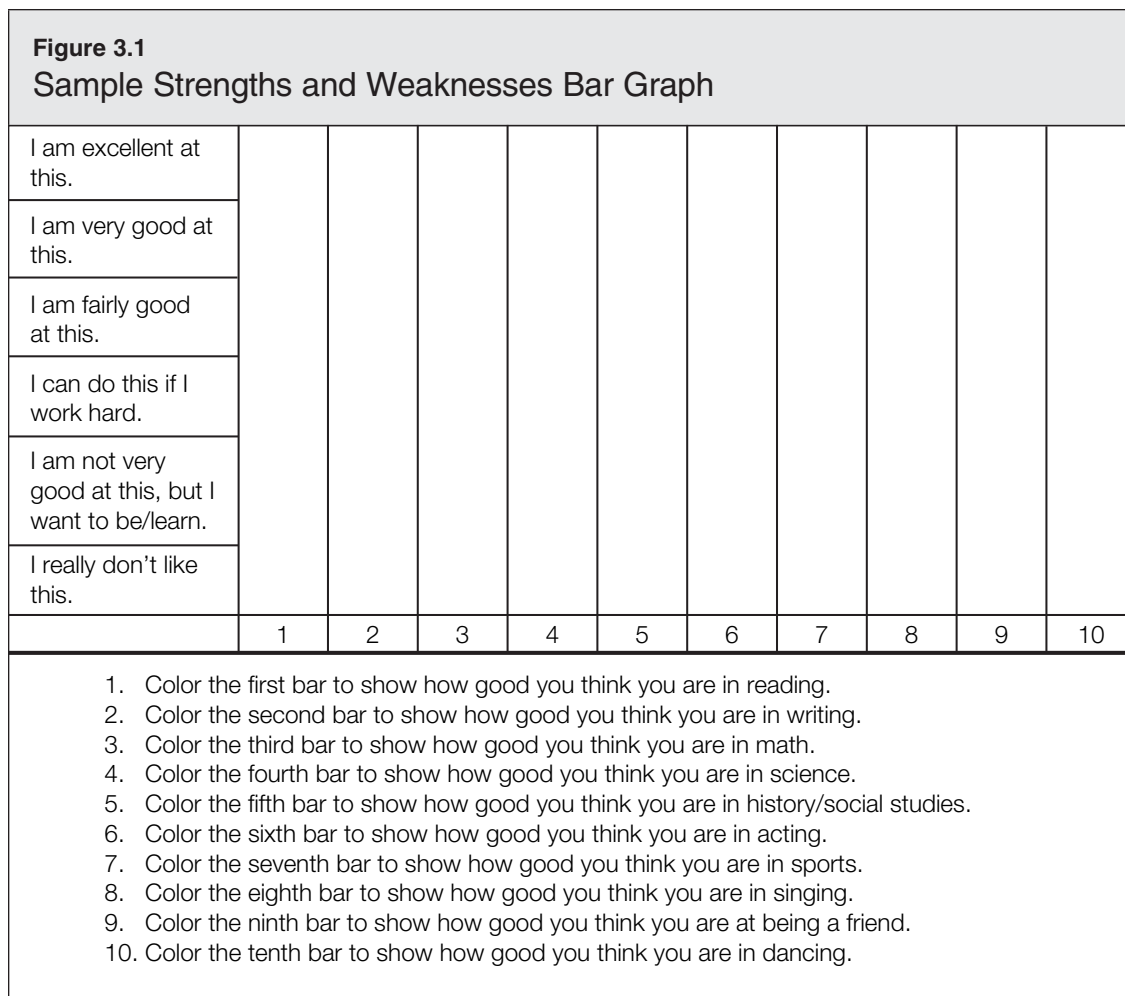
Figure 3.1
Sample Strengths and Weaknesses Bar Graph

| | | | | | | | | | | |
|---|---|---|---|---|---|---|---|---|---|---|
| I am excellent at this. | | | | | | | | | | |
| I am very good at this. | | | | | | | | | | |
| I am fairly good at this. | | | | | | | | | | |
| I can do this if I work hard. | | | | | | | | | | |
| I am not very good at this, but I want to be/learn. | | | | | | | | | | |
| I really don't like this. | | | | | | | | | | |
| | 1 | 2 | 3 | 4 | 5 | 6 | 7 | 8 | 9 | 10 |

1. Color the first bar to show how good you think you are in reading.
2. Color the second bar to show how good you think you are in writing.
3. Color the third bar to show how good you think you are in math.
4. Color the fourth bar to show how good you think you are in science.
5. Color the fifth bar to show how good you think you are in history/social studies.
6. Color the sixth bar to show how good you think you are in acting.
7. Color the seventh bar to show how good you think you are in sports.
8. Color the eighth bar to show how good you think you are in singing.
9. Color the ninth bar to show how good you think you are at being a friend.
10. Color the tenth bar to show how good you think you are in dancing.